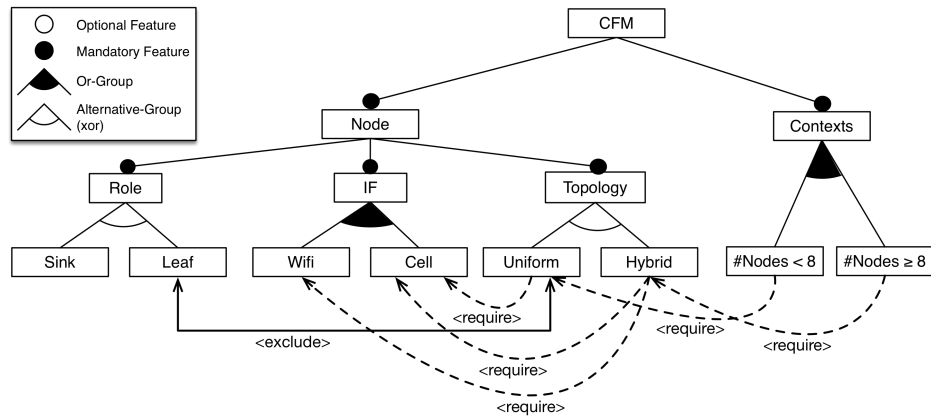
Optional Feature
Mandatory Feature
Or-Group
Alternative-Group (xor)

CFM
Node
Contexts
Role
IF
Topology
Sink
Leaf
Wifi
Cell
Uniform
Hybrid
#Nodes < 8
#Nodes ≥ 8
<require>
<require>
<exclude>
<require>
<require>
<require>